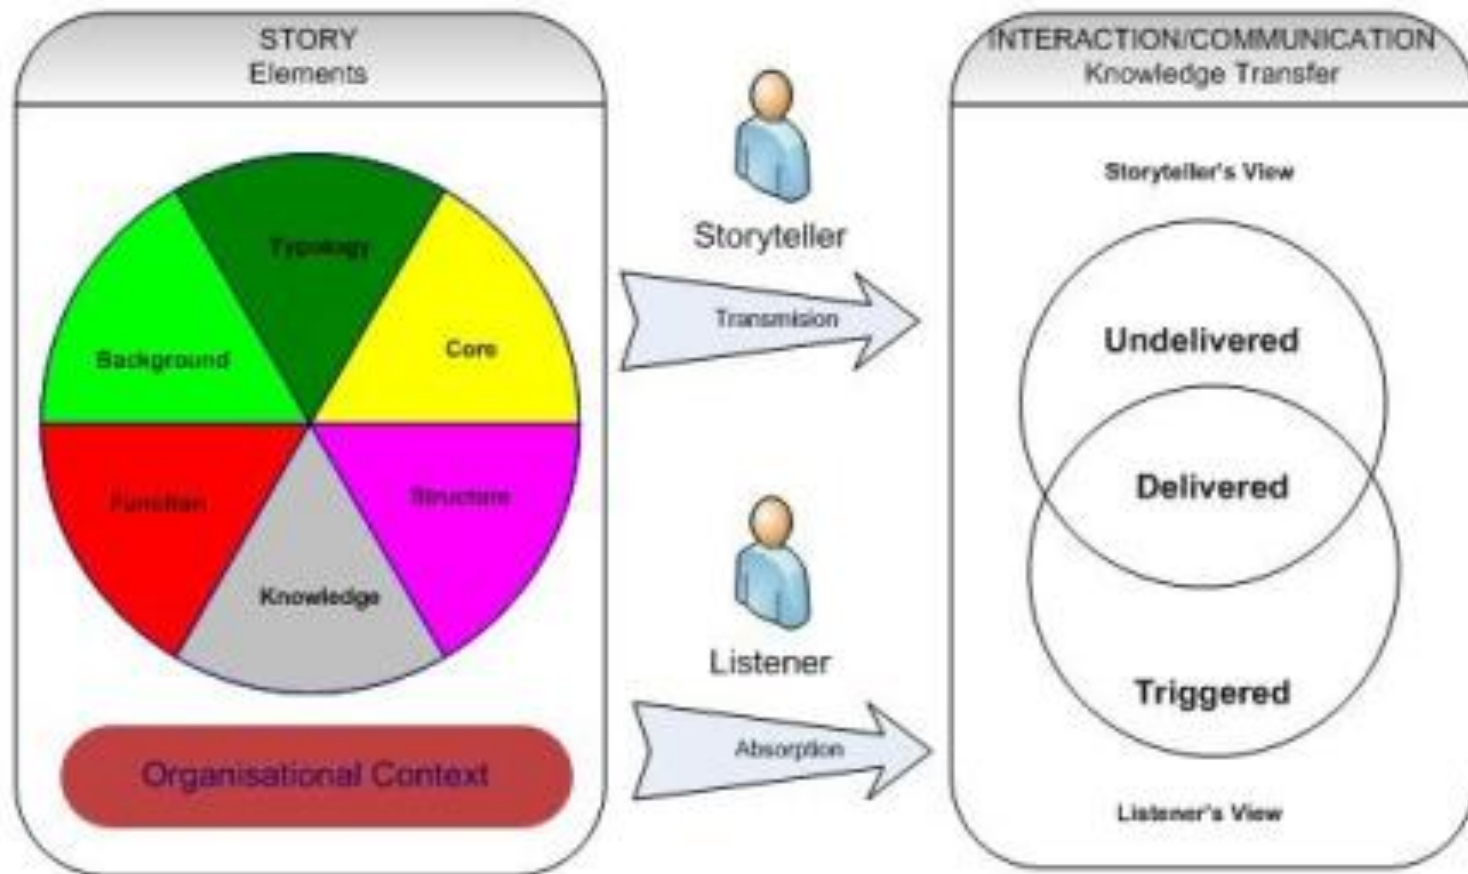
STORY
Elements

Typology

Background

Core

Function

Structure

Knowledge

Organisational Context

Storyteller

Transmision

Listener

Absorption

INTERACTION/COMMUNICATION
Knowledge Transfer

Storyteller's View

Undelivered

Delivered

Triggered

Listener's View